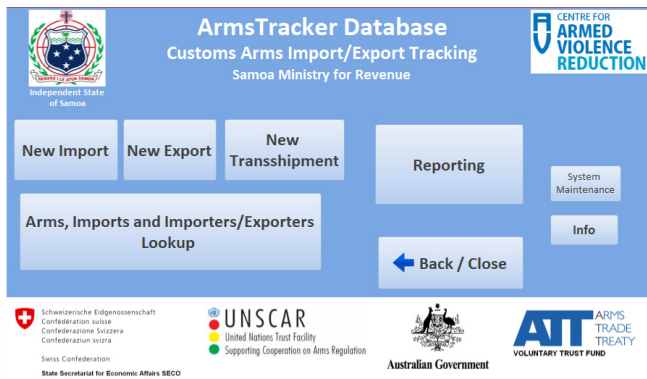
FAAVAE I LE ATUA SAMOA

Independent State of Samoa

ArmsTracker Database

Customs Arms Import/Export Tracking

Samoa Ministry for Revenue

CENTRE FOR ARMED VIOLENCE REDUCTION

New Import

New Export

New Transshipment

Reporting

System Maintenance

Arms, Imports and Importers/Exporters Lookup

Info

Back / Close

Schweizerische Eidgenossenschaft
Confédération suisse
Confederazione Svizzera
Confederaziun svizra

Swiss Confederation

State Secretariat for Economic Affairs SECO

UNSCAR
United Nations Trust Facility
Supporting Cooperation on Arms Regulation

Australian Government

ATT ARMS TRADE TREATY
VOLUNTARY TRUST FUND